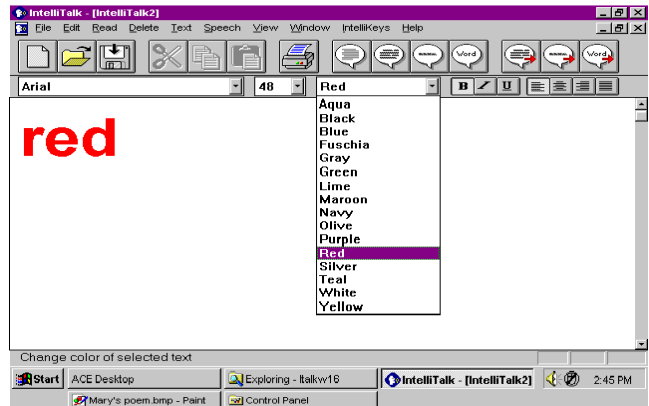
IntelliTalk - [IntelliTalk2]

File Edit Read Delete Text Speech View Window IntelliKeys Help

Word Word

Arial 48 Red

red

Aqua
Black
Blue
Fuschia
Gray
Green
Lime
Maroon
Navy
Olive
Purple
Red
Silver
Teal
White
Yellow

Change color of selected text

Start ACE Desktop Exploring - Italkw16 IntelliTalk - [IntelliTalk2] 2:45 PM

Mary's poem.bmp - Paint Control Panel